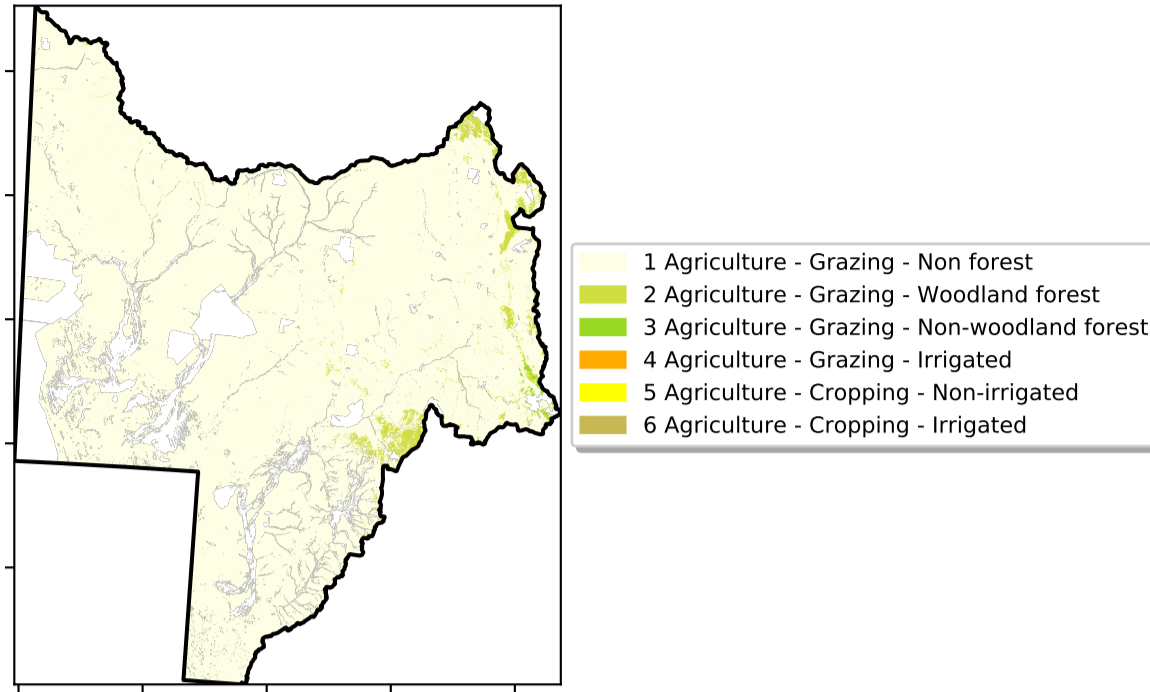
1 Agriculture - Grazing - Non forest
2 Agriculture - Grazing - Woodland forest
3 Agriculture - Grazing - Non-woodland forest
4 Agriculture - Grazing - Irrigated
5 Agriculture - Cropping - Non-irrigated
6 Agriculture - Cropping - Irrigated